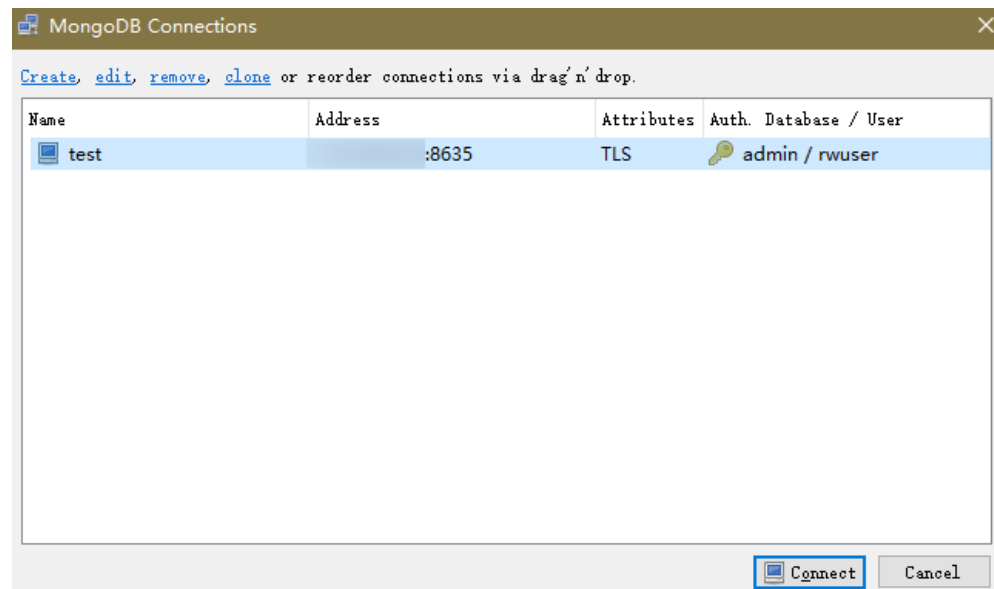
MongoDB Connections

Create, edit, remove, clone or reorder connections via drag'n'drop.

| Name | Address | Attributes | Auth. Database / User |
|---|---|---|---|
| test | :8635 | TLS | admin / rwuser |

Connect Cancel